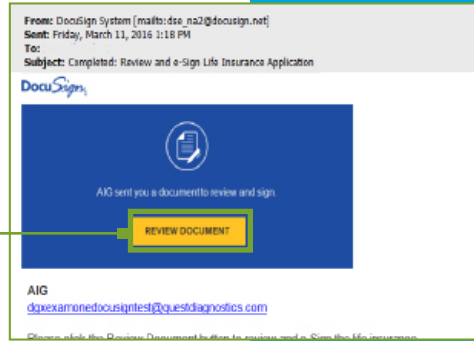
From: DocuSign System [mailto:dse_na2@docusign.net]
Sent: Friday, March 11, 2016 1:18 PM
To:
Subject: Completed: Review and e-Sign Life Insurance Application

DocuSign

AIG sent you a document to review and sign.

REVIEW DOCUMENT

AIG
dgxexamonedocusigntest@questdiagnostics.com

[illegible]